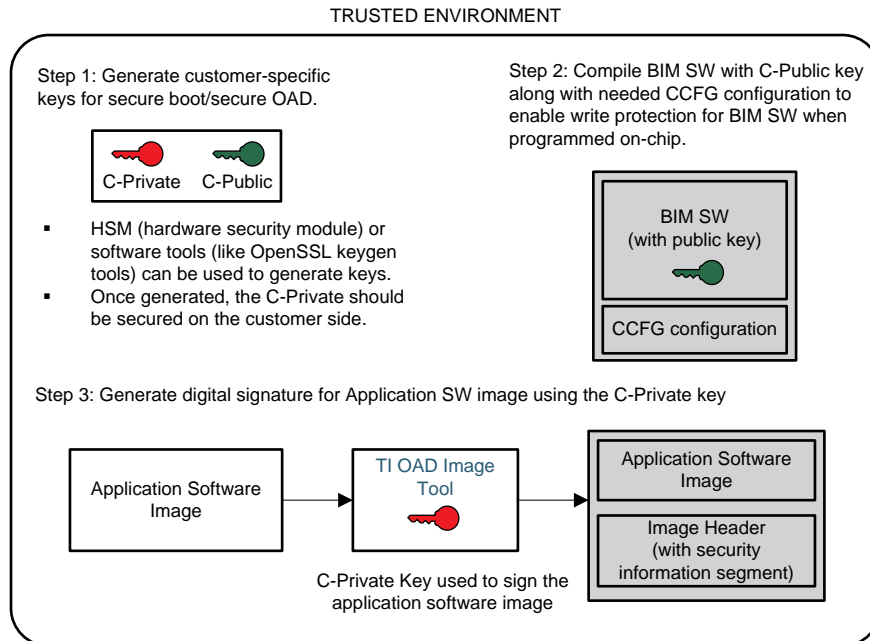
TRUSTED ENVIRONMENT

Step 1: Generate customer-specific keys for secure boot/secure OAD.

C-Private C-Public

- HSM (hardware security module) or software tools (like OpenSSL keygen tools) can be used to generate keys.
- Once generated, the C-Private should be secured on the customer side.

Step 2: Compile BIM SW with C-Public key along with needed CCFG configuration to enable write protection for BIM SW when programmed on-chip.

BIM SW (with public key)

CCFG configuration

Step 3: Generate digital signature for Application SW image using the C-Private key

Application Software Image

TI OAD Image Tool

C-Private Key used to sign the application software image

Application Software Image

Image Header (with security information segment)